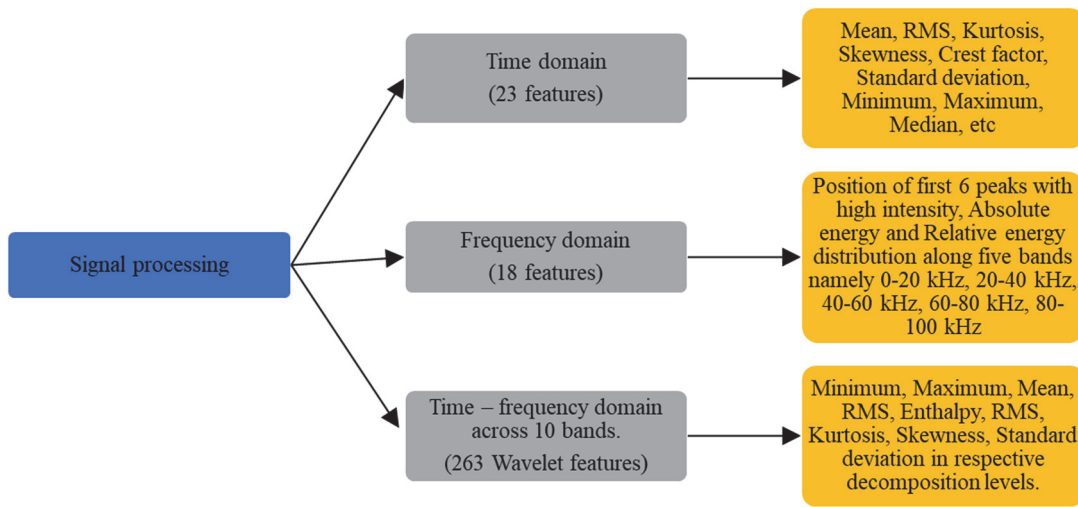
Signal processing

Time domain
(23 features)

Mean, RMS, Kurtosis, Skewness, Crest factor, Standard deviation, Minimum, Maximum, Median, etc

Frequency domain
(18 features)

Position of first 6 peaks with high intensity, Absolute energy and Relative energy distribution along five bands namely 0-20 kHz, 20-40 kHz, 40-60 kHz, 60-80 kHz, 80-100 kHz

Time – frequency domain across 10 bands.
(263 Wavelet features)

Minimum, Maximum, Mean, RMS, Enthalpy, RMS, Kurtosis, Skewness, Standard deviation in respective decomposition levels.